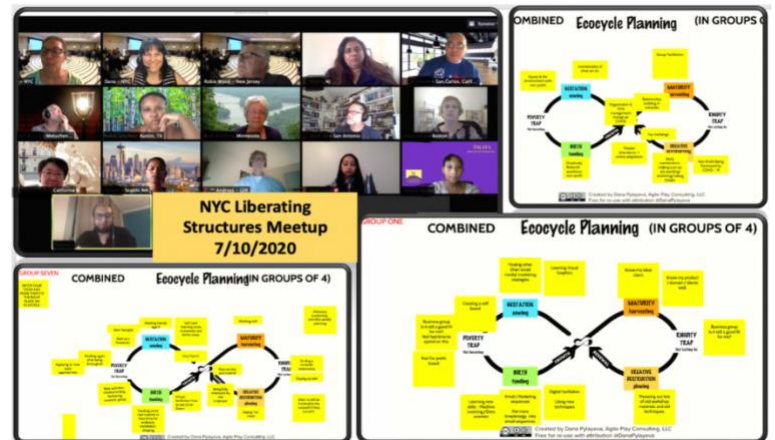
NYC Liberating Structures Meetup 7/10/2020

COMBINED

Ecocycle Planning

(IN GROUPS OF 4)

MATURITY

RIGIDITY TRAP

CREATIVE DESTRUCTION

BIRTH

POVERTY TRAP

GESTATION

Created by Dana Pylayeva, Agile Play Consulting, LLC

GROUP SEVEN

COMBINED

Ecocycle Planning

(IN GROUPS OF 4)

GESTATION

MATURITY

RIGIDITY TRAP

POVERTY TRAP

BIRTH

CREATIVE DESTRUCTION

Created by Dana Pylayeva, Agile Play Consulting, LLC

GROUP ONE

COMBINED

Ecocycle Planning

(IN GROUPS OF 4)

GESTATION

MATURITY

RIGIDITY TRAP

POVERTY TRAP

BIRTH

CREATIVE DESTRUCTION

Created by Dana Pylayeva, Agile Play Consulting, LLC

Free for re-use with attribution @DanaPylayeva